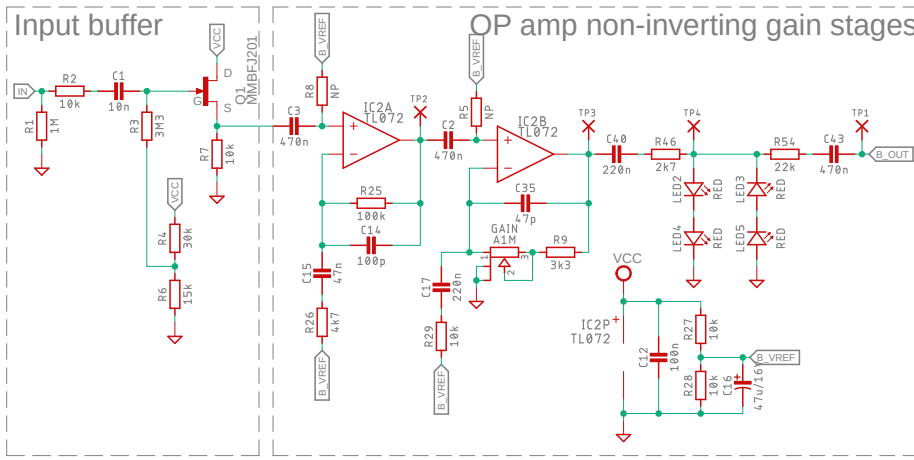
Input buffer

OP amp non-inverting gain stages

IN
R2
10k
C1
10n
R1
1M
R3
3M3
VCC
Q1
MMBFJ201
D
G
S
R7
10k
VCC
R4
30k
R6
15k
C3
470n
B_VREF
R8
NP
IC2A
TL072
TP2
R25
100k
C14
100p
C15
47n
R26
4k7
B_VREF
C2
470n
B_VREF
R5
NP
IC2B
TL072
TP3
C35
47p
GAIN
A1M
R9
3k3
C17
220n
R29
10k
B_VREF
C40
220n
TP4
R46
2k7
LED2
RED
LED4
RED
LED3
RED
LED5
RED
R54
22k
TP1
C43
470n
B_OUT
VCC
IC2P
TL072
C12
100n
R27
10k
B_VREF
R28
10k
C16
47u/16V